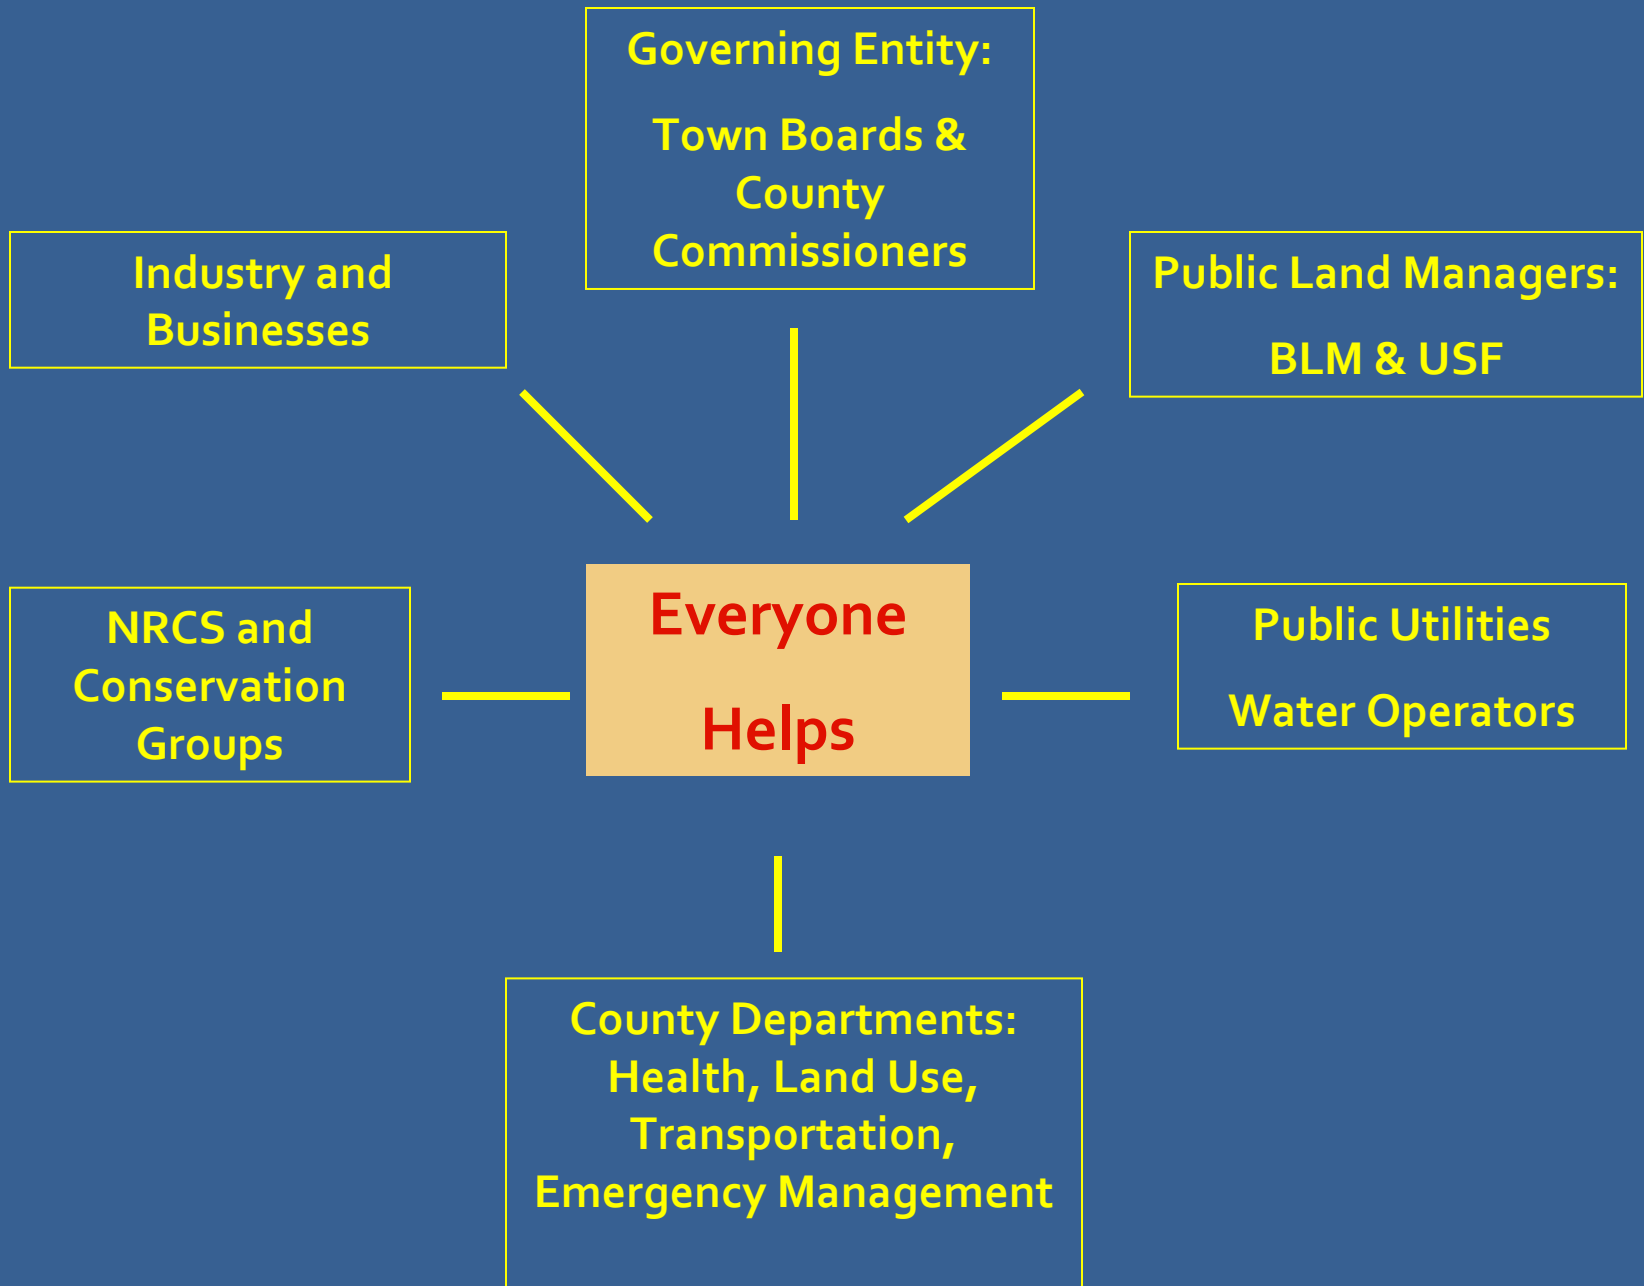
Governing Entity:

Town Boards & County Commissioners

Industry and Businesses

Public Land Managers:

BLM & USF

NRCS and Conservation Groups

Everyone

Helps

Public Utilities

Water Operators

County Departments: Health, Land Use, Transportation, Emergency Management